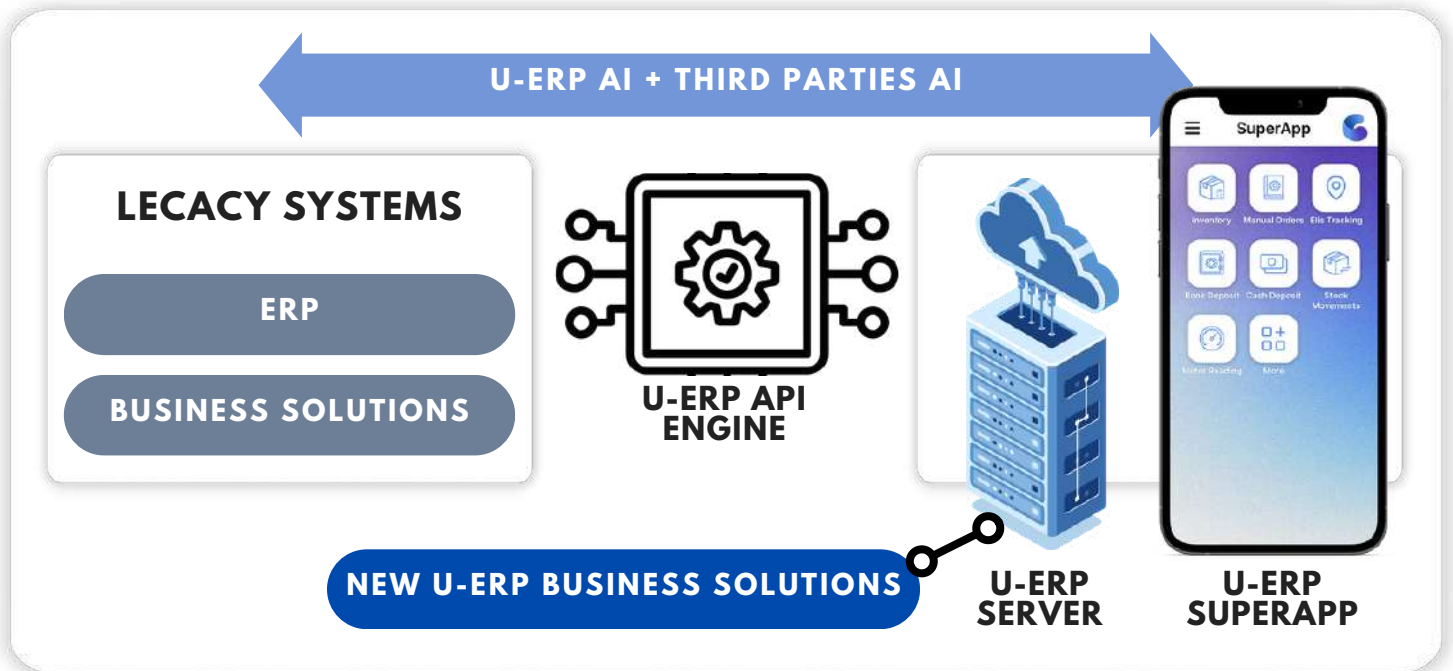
U-ERP AI + THIRD PARTIES AI

LECACY SYSTEMS

ERP

BUSINESS SOLUTIONS

U-ERP API ENGINE

SuperApp

Inventory

Manual Orders

Eis Tracking

Bank Deposit

Cash Deposit

Stock Movements

Meter Reading

More

NEW U-ERP BUSINESS SOLUTIONS

U-ERP SERVER

U-ERP SUPERAPP